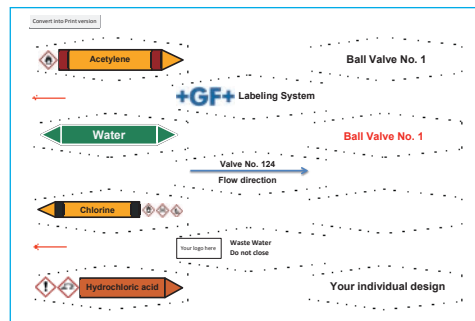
Convert into Print version

Acetylene

Ball Valve No. 1

+GF+ Labeling System

Water

Ball Valve No. 1

Valve No. 124

Flow direction

Chlorine

Your logo here

Waste Water
Do not close

Hydrochloric acid

Your individual design